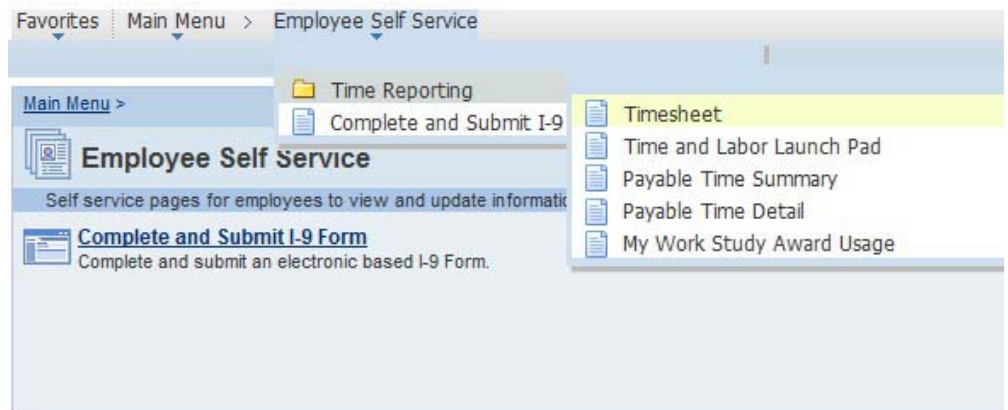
Favorites Main Menu > Employee Self Service

Time Reporting
Complete and Submit I-9

Timesheet
Time and Labor Launch Pad
Payable Time Summary
Payable Time Detail
My Work Study Award Usage

Main Menu >

Employee Self Service

Self service pages for employees to view and update informatic

Complete and Submit I-9 Form
Complete and submit an electronic based I-9 Form.